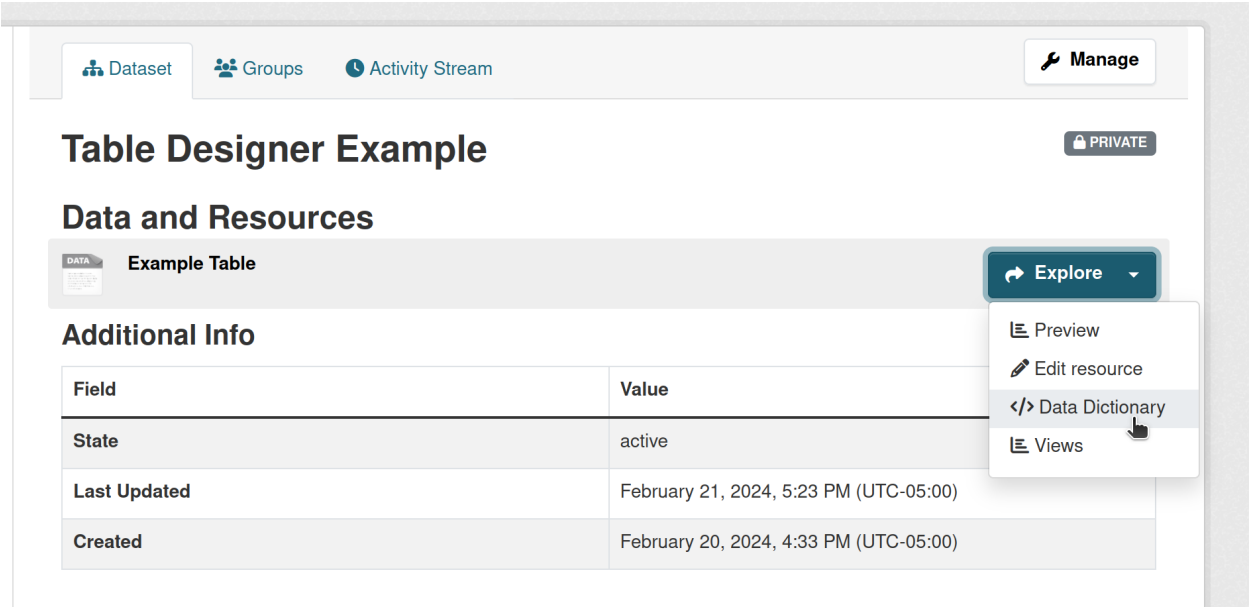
Dataset Groups Activity Stream

Manage

Table Designer Example

PRIVATE

Data and Resources

DATA

Example Table

Explore

Preview
Edit resource
</> Data Dictionary
Views

Additional Info

| Field | Value |
|---|---|
| State | active |
| Last Updated | February 21, 2024, 5:23 PM (UTC-05:00) |
| Created | February 20, 2024, 4:33 PM (UTC-05:00) |